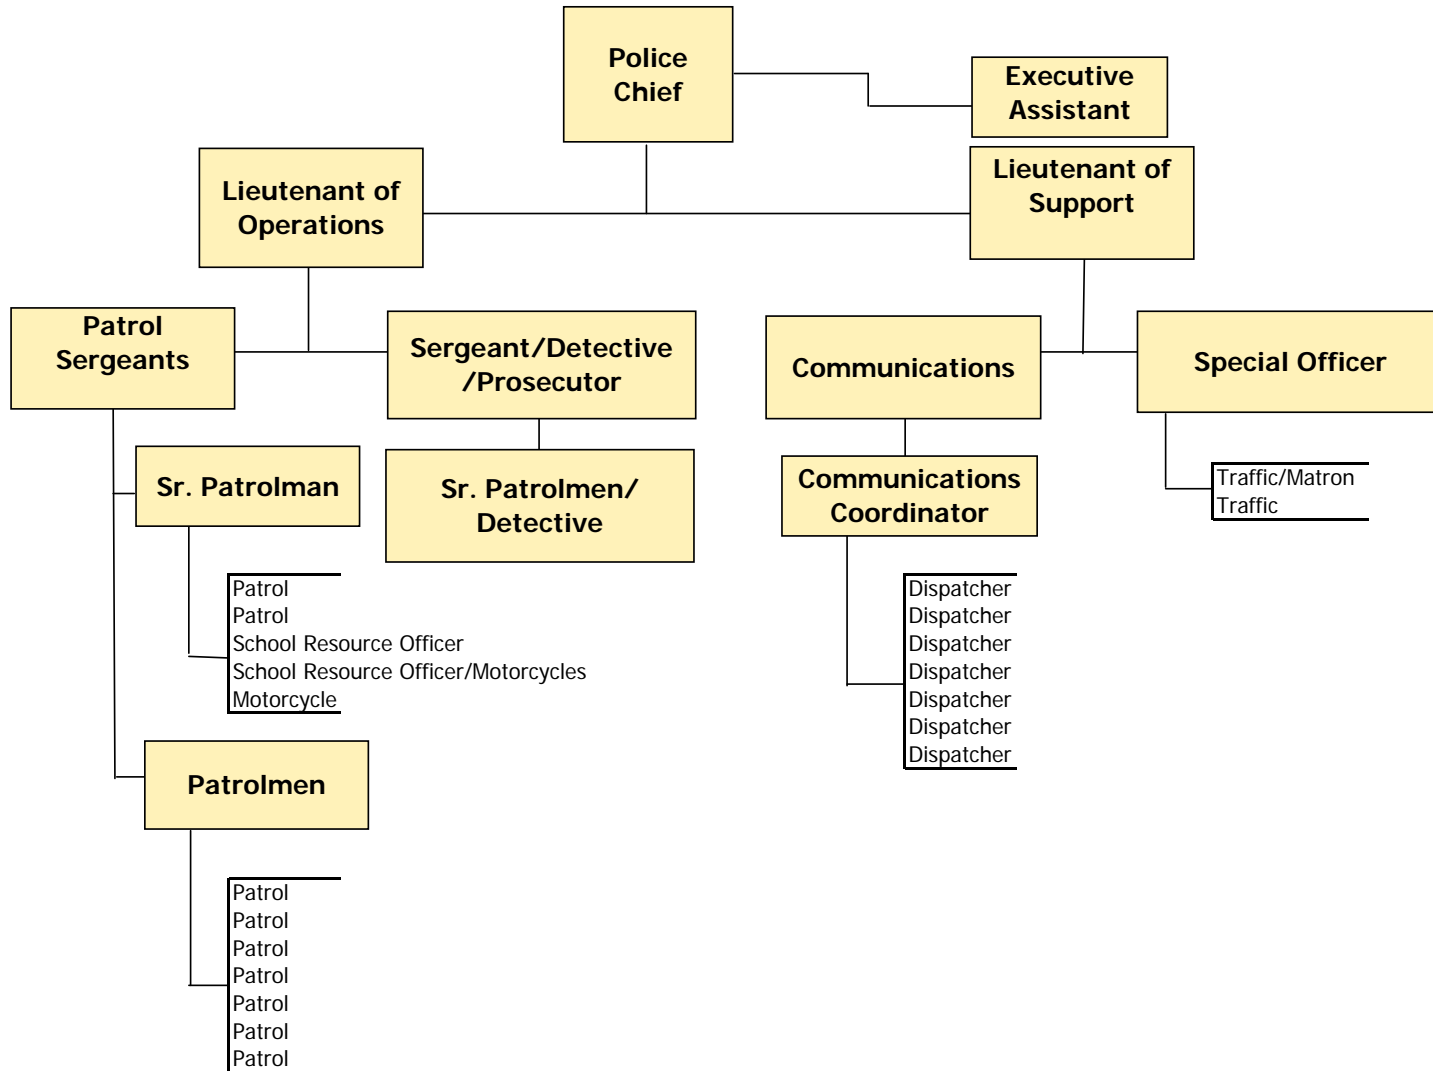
Police Chief

Executive Assistant

Lieutenant of Operations

Lieutenant of Support

Patrol Sergeants

Sergeant/Detective /Prosecutor

Communications

Special Officer

Sr. Patrolman

Sr. Patrolmen/ Detective

Communications Coordinator

Traffic/Matron
Traffic

Patrol
Patrol
School Resource Officer
School Resource Officer/Motorcycles
Motorcycle

Dispatcher
Dispatcher
Dispatcher
Dispatcher
Dispatcher
Dispatcher
Dispatcher

Patrolmen

Patrol
Patrol
Patrol
Patrol
Patrol
Patrol
Patrol